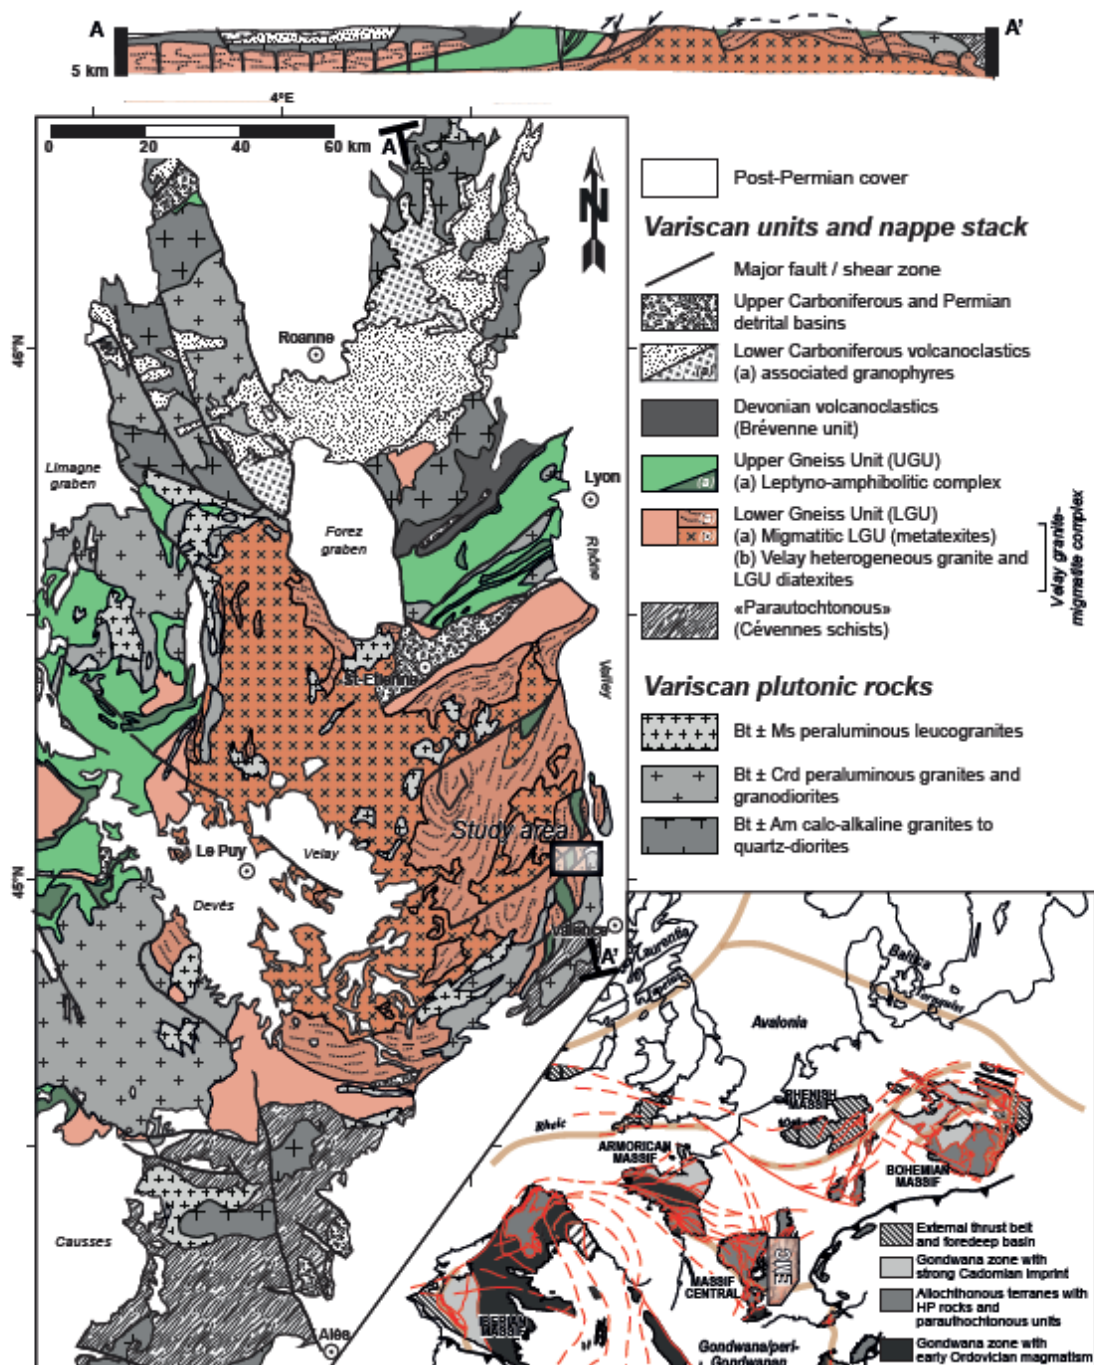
A A'
5 km
4°E
0 20 40 60 km A
N
46°N
45°N
Roanne
Limagne graben
Forez graben
Lyon
Rhône
Valley
St-Etienne
Le Puy
Velay
Devès
Study area
Valence
A'
Causses
Alès

Post-Permian cover
Variscan units and nappe stack
Major fault / shear zone
Upper Carboniferous and Permian detrital basins
Lower Carboniferous volcanoclastics (a) associated granophyres
(a)
Devonian volcanoclastics (Brévenne unit)
Upper Gneiss Unit (UGU) (a) Leptyno-amphibolitic complex
(a)
Lower Gneiss Unit (LGU) (a) Migmatitic LGU (metatexites) (b) Velay heterogeneous granite and LGU diatexites
(a) (b)
Velay granite-migmatite complex
«Parautochtonous» (Cévennes schists)
Variscan plutonic rocks
Bt ± Ms peraluminous leucogranites
Bt ± Crd peraluminous granites and granodiorites
Bt ± Am calc-alkaline granites to quartz-diorites

Laurentia
Baltica
Avalonia
Rheic
RHENISH MASSIF
ARMORICAN MASSIF
BOHEMIAN MASSIF
MASSIF CENTRAL
IBERIAN MASSIF
Gondwana/peri-Gondwana
External thrust belt and foredeep basin
Gondwana zone with strong Cadomian imprint
Allochthonous terranes with HP rocks and parautochtonous units
Gondwana zone with early Ordovician magmatism